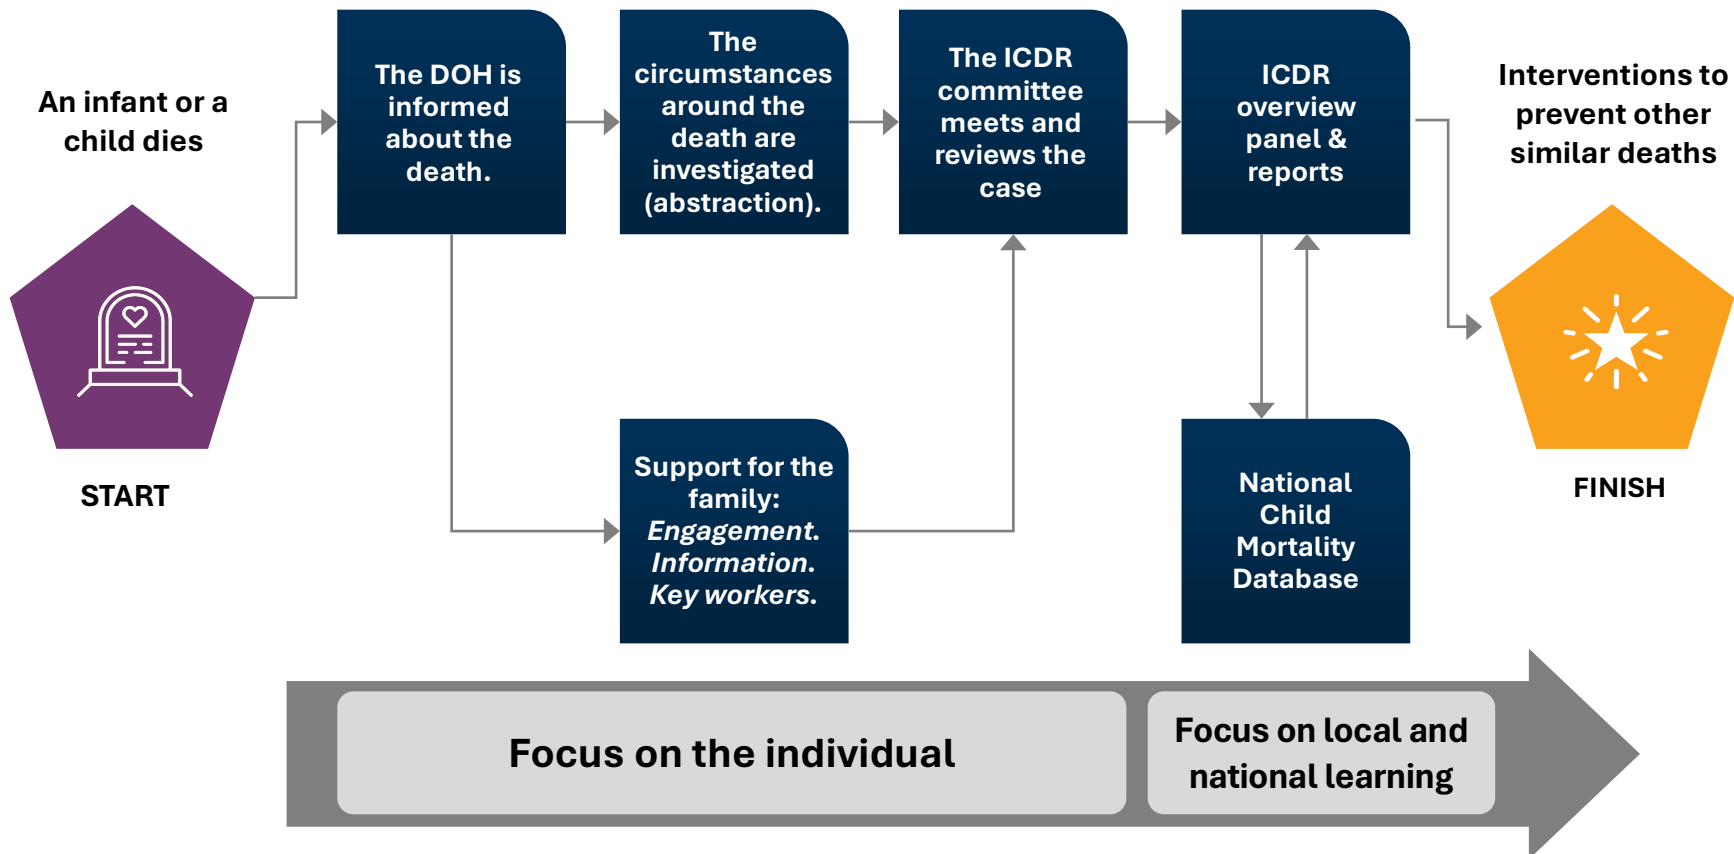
An infant or a child dies

START

The DOH is informed about the death.

The circumstances around the death are investigated (abstraction).

The ICDR committee meets and reviews the case

ICDR overview panel & reports

Interventions to prevent other similar deaths

FINISH

Support for the family: *Engagement. Information. Key workers.*

National Child Mortality Database

Focus on the individual

Focus on local and national learning